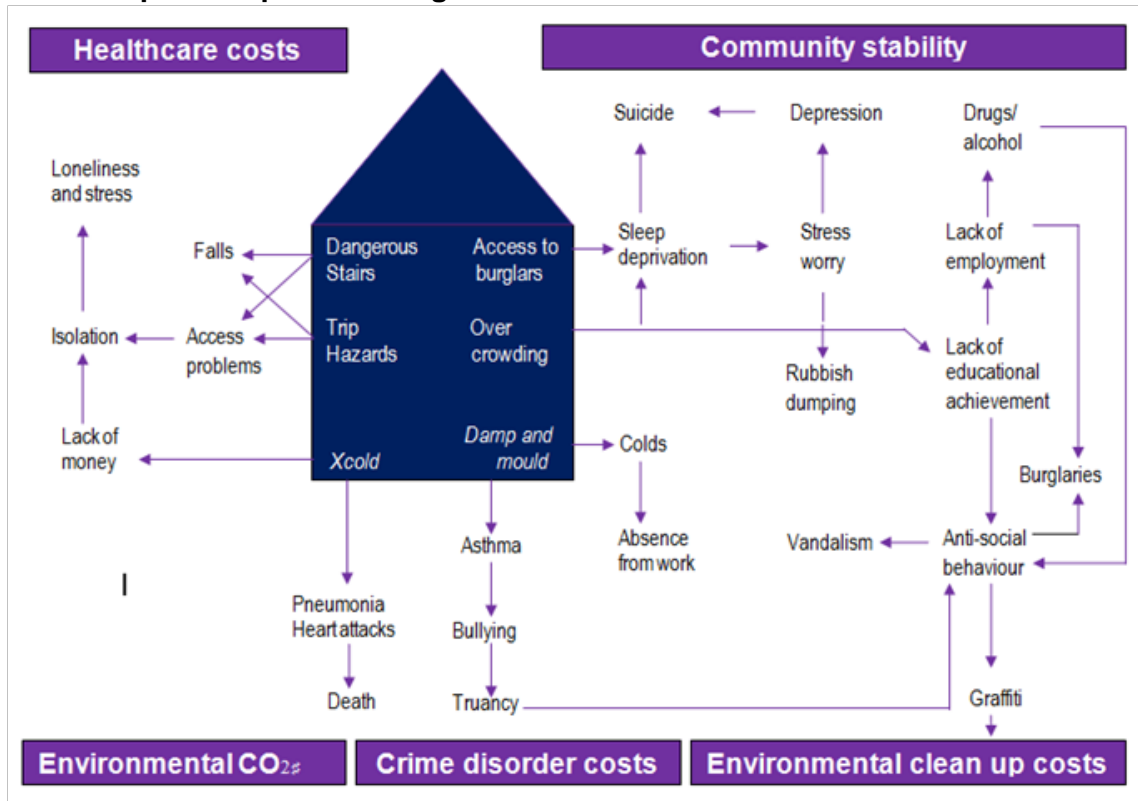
Healthcare costs

Community stability

Loneliness and stress

Falls

Isolation

Access problems

Lack of money

Dangerous Stairs

Access to burglars

Trip Hazards

Over crowding

Xcold

Damp and mould

Suicide

Depression

Drugs/ alcohol

Sleep deprivation

Stress worry

Lack of employment

Lack of educational achievement

Rubbish dumping

Colds

Absence from work

Burglaries

Vandalism

Anti-social behaviour

Asthma

Bullying

Truancy

Pneumonia Heart attacks

Death

Graffiti

I

Environmental $CO_2$s

Crime disorder costs

Environmental clean up costs